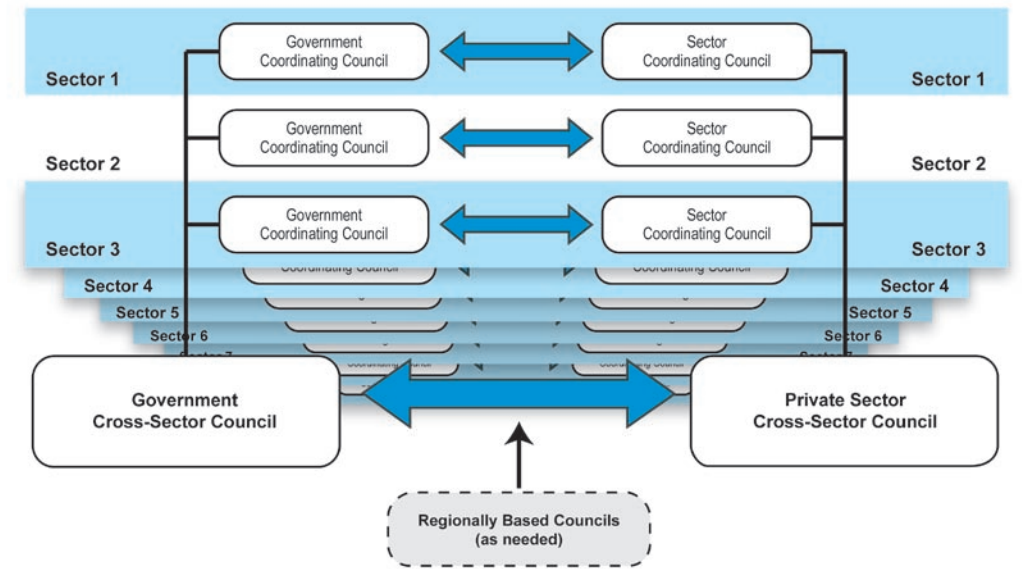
Government Coordinating Council

Sector Coordinating Council

Sector 1

Sector 1

Government Coordinating Council

Sector Coordinating Council

Sector 2

Sector 2

Government Coordinating Council

Sector Coordinating Council

Sector 3

Sector 3

Coordinating Council

Coordinating Council

Sector 4

Sector 4

Sector 5

Sector 5

Sector 6

Sector 6

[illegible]

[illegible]

Government Cross-Sector Council

Private Sector Cross-Sector Council

Regionally Based Councils (as needed)